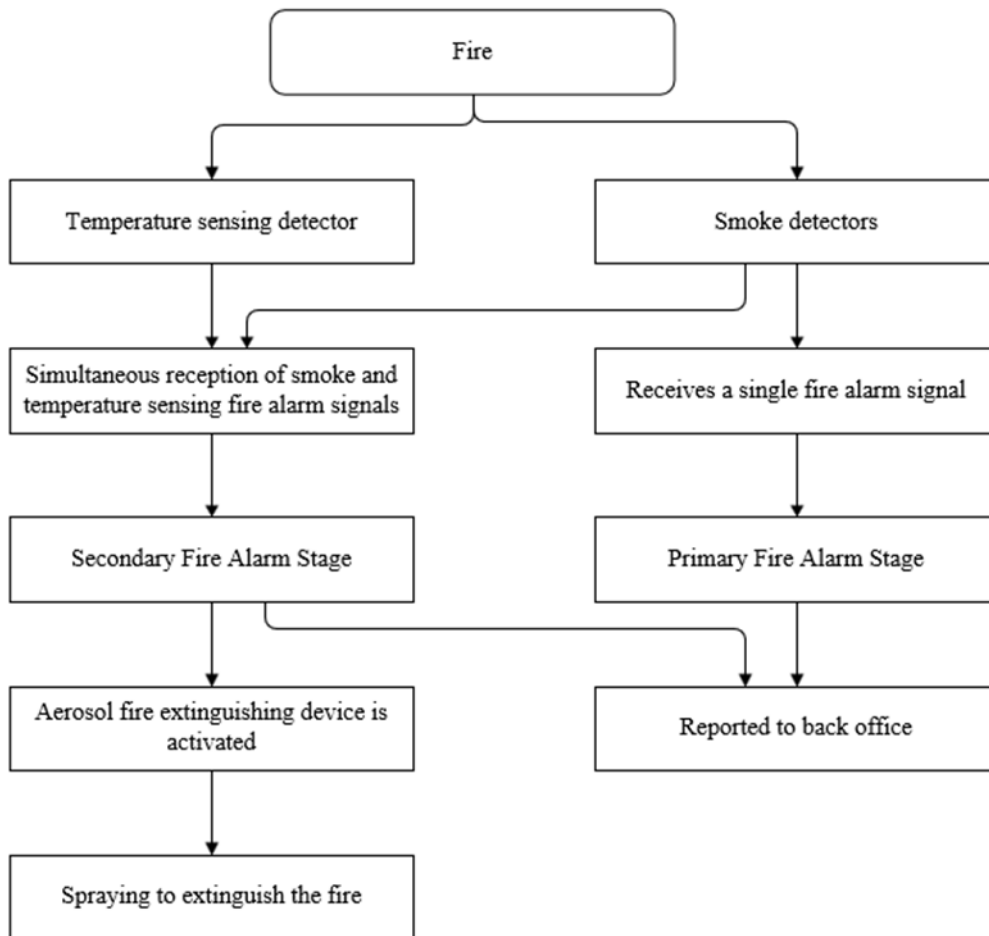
Fire

Temperature sensing detector

Smoke detectors

Simultaneous reception of smoke and temperature sensing fire alarm signals

Receives a single fire alarm signal

Secondary Fire Alarm Stage

Primary Fire Alarm Stage

Aerosol fire extinguishing device is activated

Reported to back office

Spraying to extinguish the fire